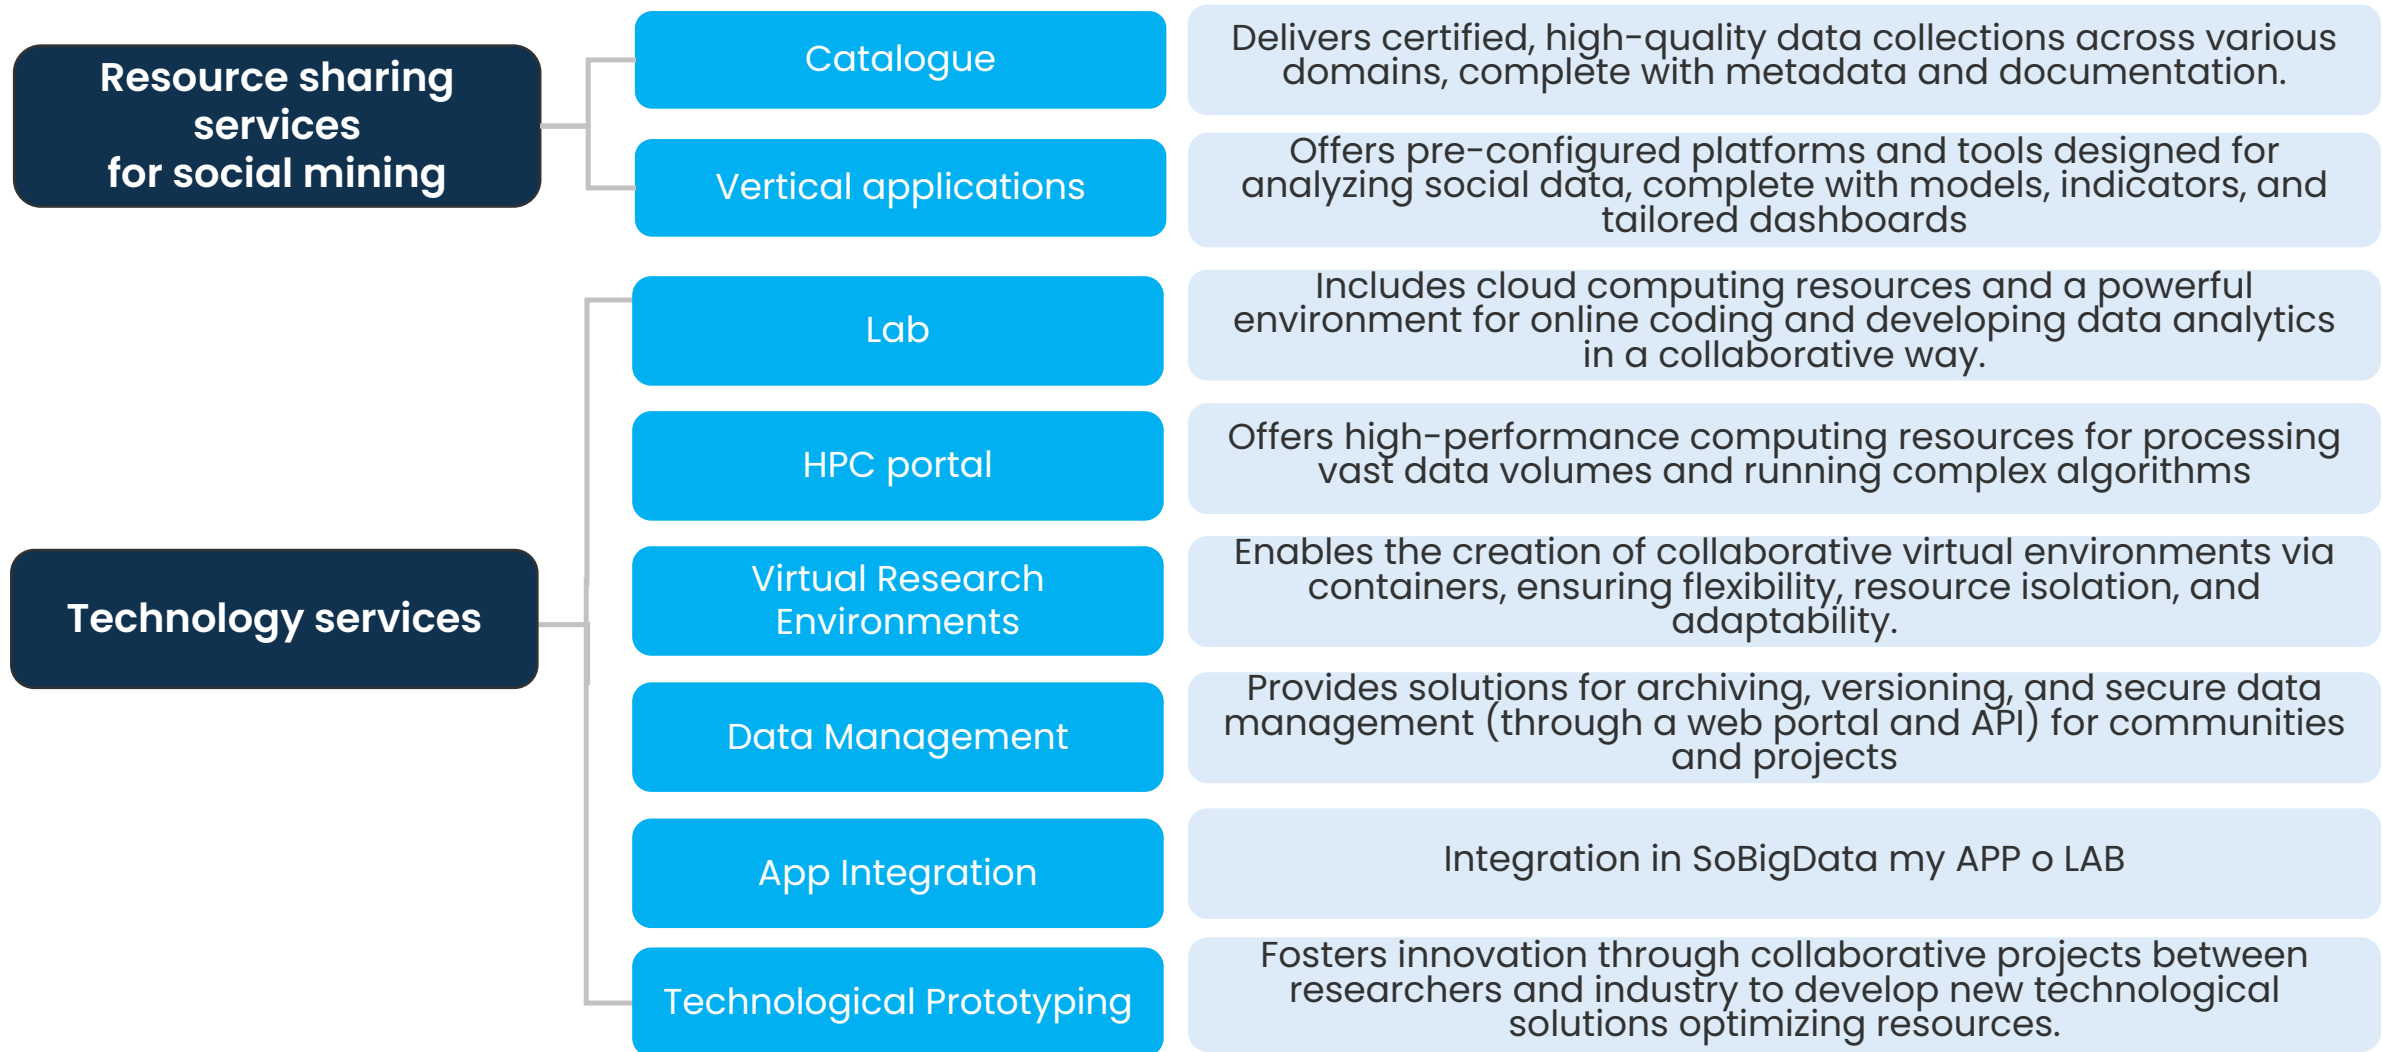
Resource sharing services for social mining

Catalogue

Delivers certified, high-quality data collections across various domains, complete with metadata and documentation.

Vertical applications

Offers pre-configured platforms and tools designed for analyzing social data, complete with models, indicators, and tailored dashboards

Technology services

Lab

Includes cloud computing resources and a powerful environment for online coding and developing data analytics in a collaborative way.

HPC portal

Offers high-performance computing resources for processing vast data volumes and running complex algorithms

Virtual Research Environments

Enables the creation of collaborative virtual environments via containers, ensuring flexibility, resource isolation, and adaptability.

Data Management

Provides solutions for archiving, versioning, and secure data management (through a web portal and API) for communities and projects

App Integration

Integration in SoBigData my APP o LAB

Technological Prototyping

Fosters innovation through collaborative projects between researchers and industry to develop new technological solutions optimizing resources.